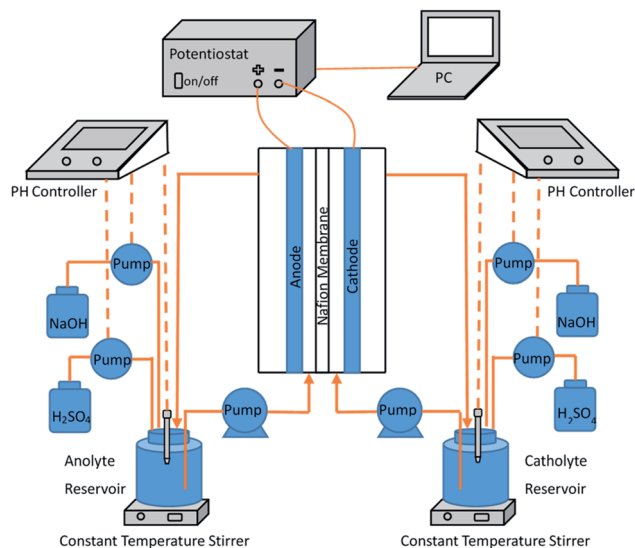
Potentiostat
on/off
+ −
PC
PH Controller
PH Controller
Anode
Nafion Membrane
Cathode
Pump
Pump
NaOH
NaOH
Pump
Pump
$H_2SO_4$
$H_2SO_4$
Pump
Pump
Anolyte
Reservoir
Catholyte
Reservoir
Constant Temperature Stirrer
Constant Temperature Stirrer